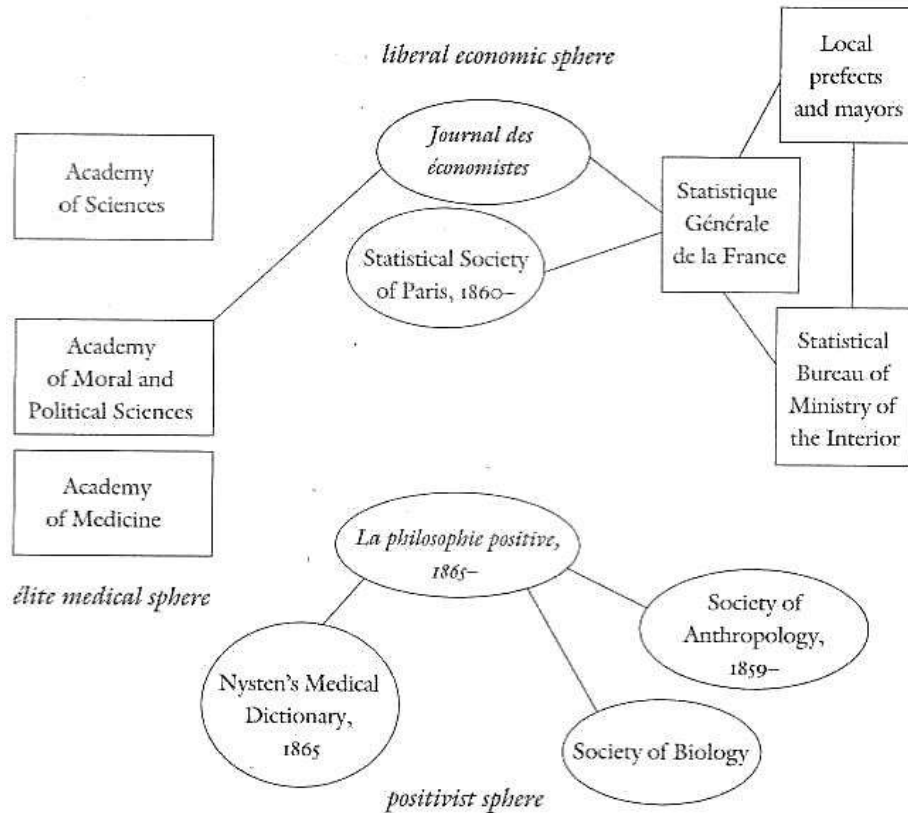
liberal economic sphere

Local prefects and mayors

Academy of Sciences

Journal des économistes

Statistique Générale de la France

Statistical Society of Paris, 1860–

Academy of Moral and Political Sciences

Statistical Bureau of Ministry of the Interior

Academy of Medicine

La philosophie positive, 1865–

élite medical sphere

Society of Anthropology, 1859–

Nysten's Medical Dictionary, 1865

Society of Biology

positivist sphere